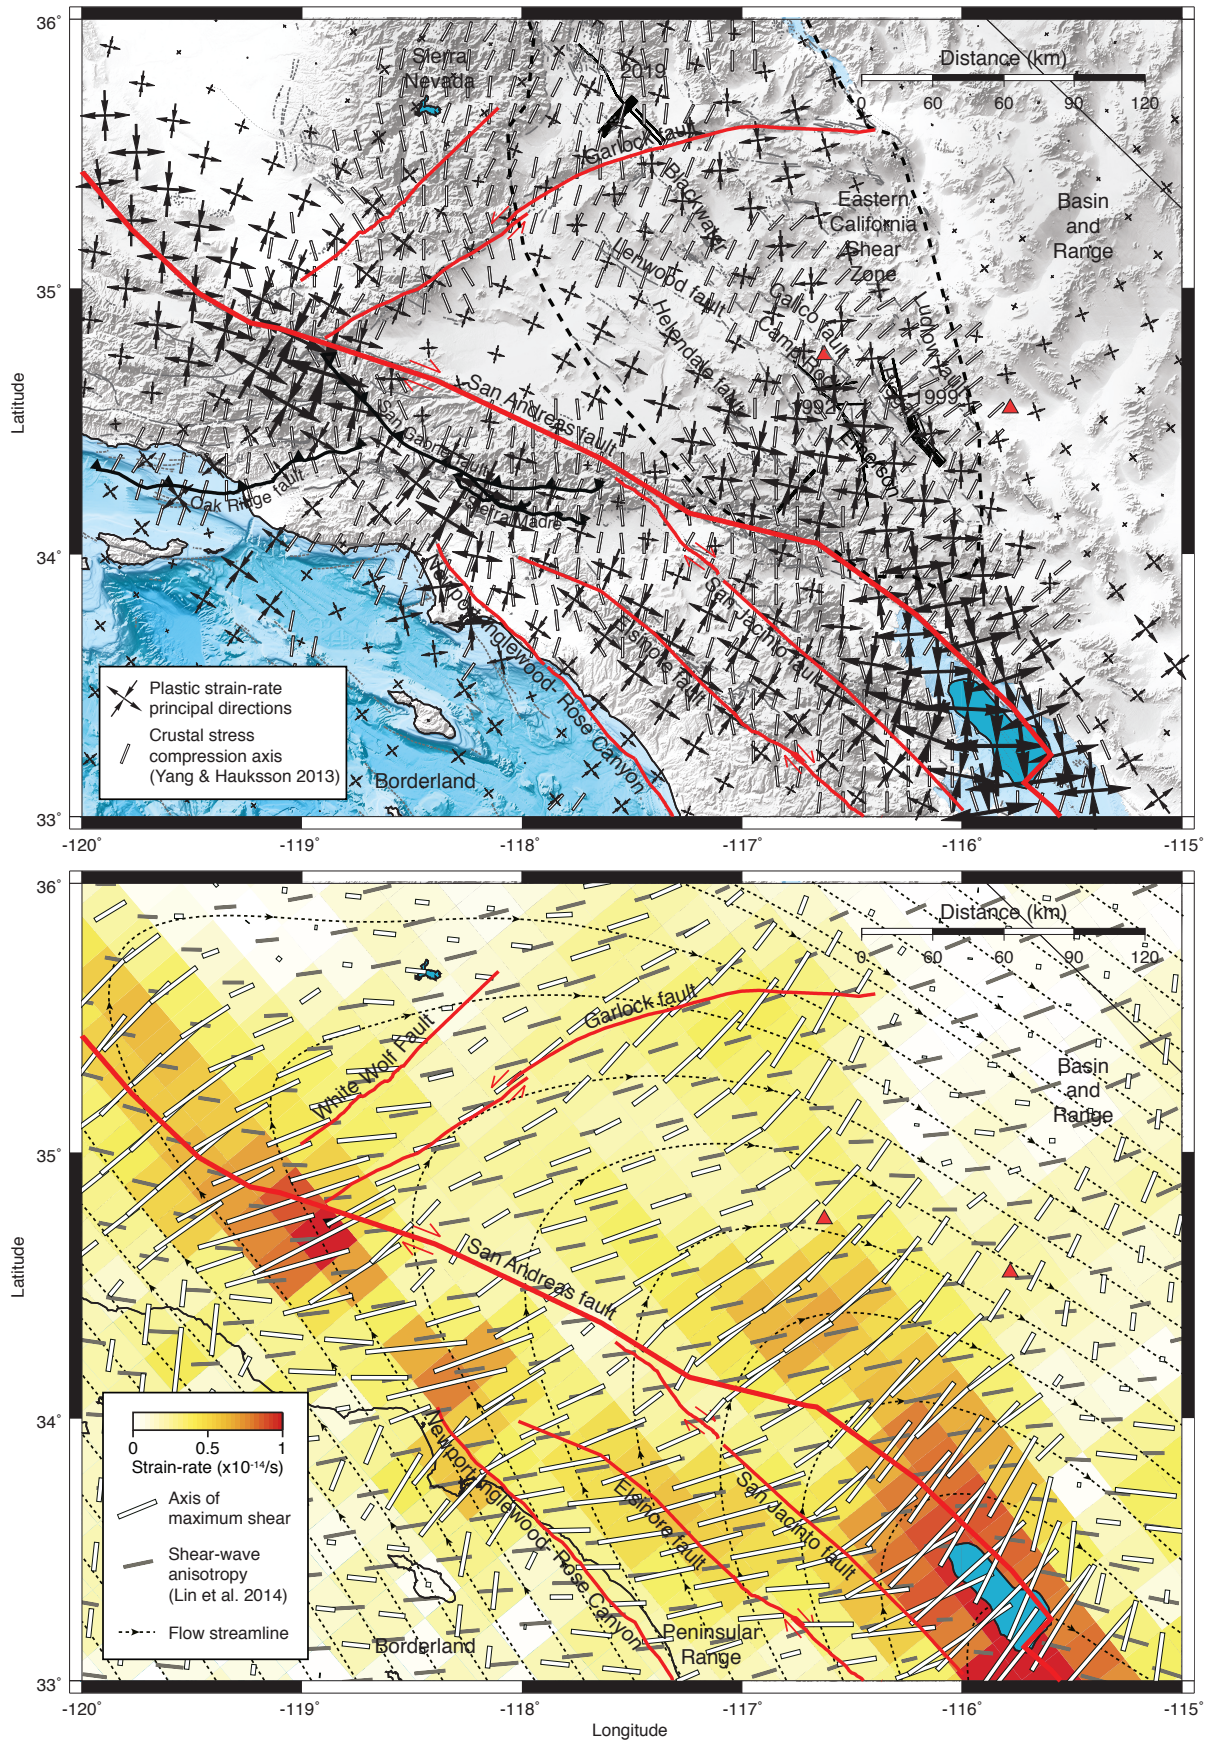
36°
35°
34°
33°
Latitude
Sierra Nevada
2019
Garlock fault
Blackwater
Lenwood fault
Helendale fault
Calico fault
Camp Rock
Ludlow fault
1992
1999
Emerson
Eastern California Shear Zone
Basin and Range
Distance (km)
0 30 60 90 120
San Andreas fault
San Gabriel fault
Oak Ridge fault
Sierra Madre
Newport-Inglewood- Rose Canyon
Elsinore fault
San Jacinto fault
Borderland
Plastic strain-rate principal directions
Crustal stress compression axis (Yang & Hauksson 2013)
-120° -119° -118° -117° -116° -115°

36°
35°
34°
33°
Latitude
Distance (km)
0 30 60 90 120
Garlock fault
White Wolf Fault
Basin and Range
San Andreas fault
Newport-Inglewood-Rose Canyon
Elsinore fault
San Jacinto fault
Peninsular Range
Borderland
0 0.5 1
Strain-rate (x10$^{-14}$/s)
Axis of maximum shear
Shear-wave anisotropy (Lin et al. 2014)
Flow streamline
-120° -119° -118° -117° -116° -115°
Longitude